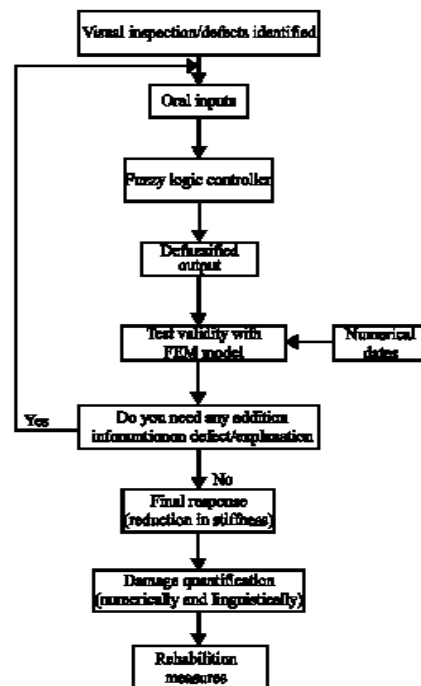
Visual inspection/defects identified

Oral inputs

Fuzzy logic controller

Defuzzified output

Test validity with FEM model

Numerical dates

Yes

Do you need any addition informationon defect/explanation

No

Final response (reduction in stiffness)

Damage quantification (numerically and linguistically)

Rehabilition measures